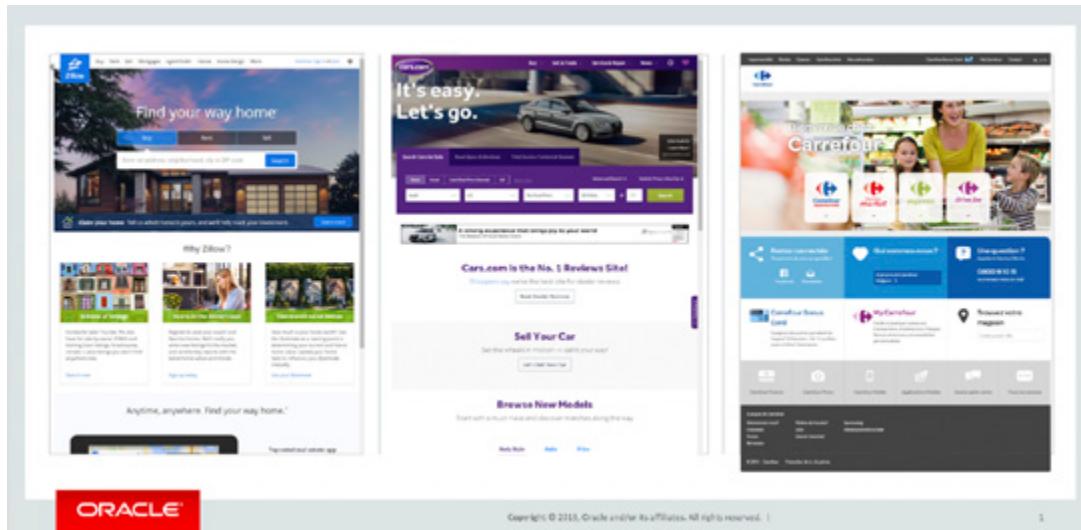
Zillow

Find your way home

Buy Rent Sell

Search

Why Zillow?

Anytime, anywhere. Find your way home.

cars.com

It's easy. Let's go.

Search

Cars.com is the No. 1 Reviews Site!

Sell Your Car

Browse New Models

Carrefour

Carrefour

Une question ?

Trouvez votre magasin

MyCarrefour

ORACLE

Copyright © 2015, Oracle and/or its affiliates. All rights reserved. |

1